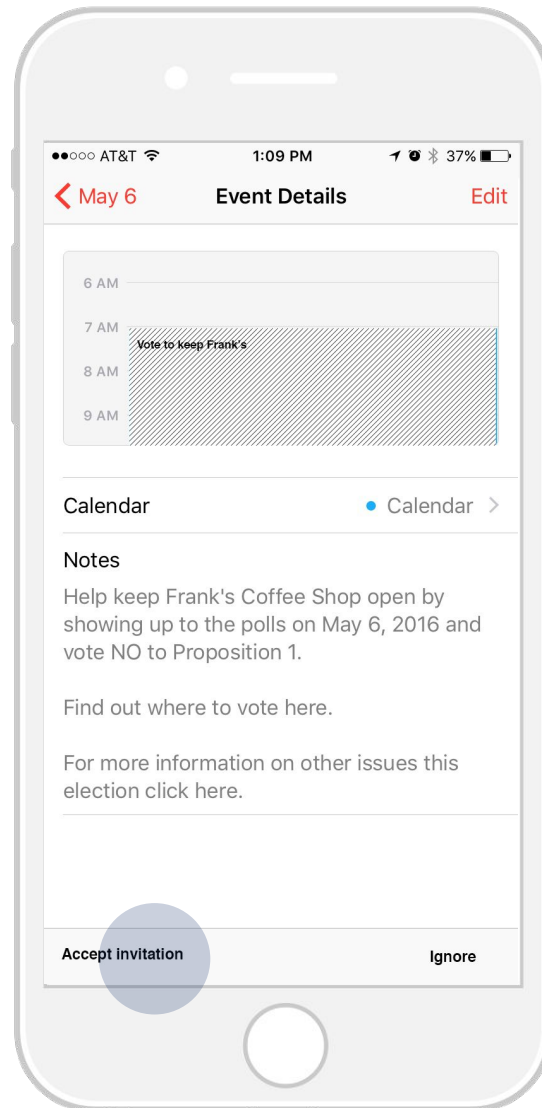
●●○○○ AT&T 1:09 PM 37%

May 6 Event Details Edit

6 AM
7 AM
Vote to keep Frank's
8 AM
9 AM

Calendar • Calendar >

Notes
Help keep Frank's Coffee Shop open by showing up to the polls on May 6, 2016 and vote NO to Proposition 1.

Find out where to vote here.

For more information on other issues this election click here.

Accept invitation Ignore